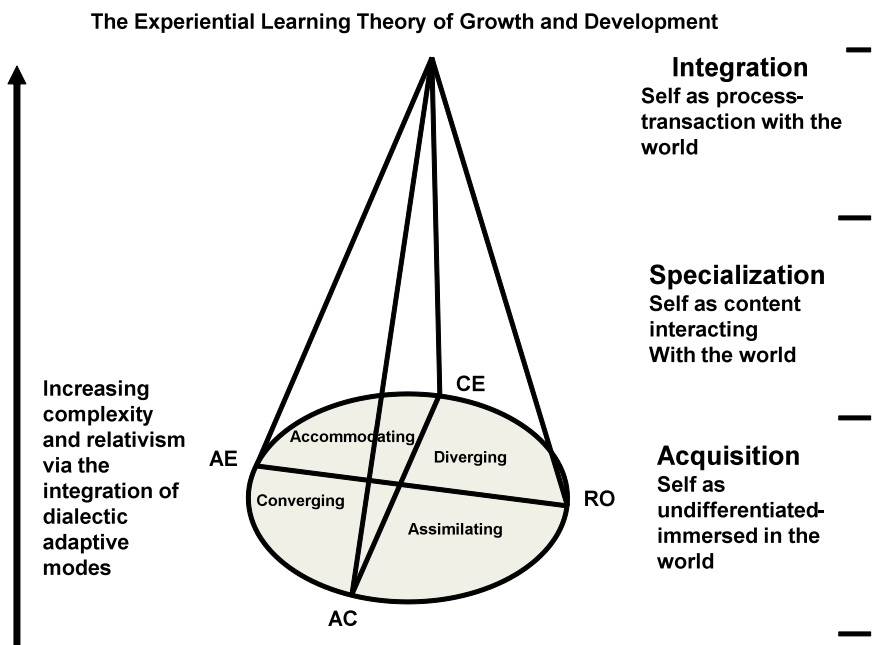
The Experiential Learning Theory of Growth and Development

Integration
Self as process-transaction with the world

Specialization
Self as content interacting With the world

Acquisition
Self as undifferentiated-immersed in the world

Increasing complexity and relativism via the integration of dialectic adaptive modes

CE

AE

RO

AC

Accommodating

Diverging

Converging

Assimilating